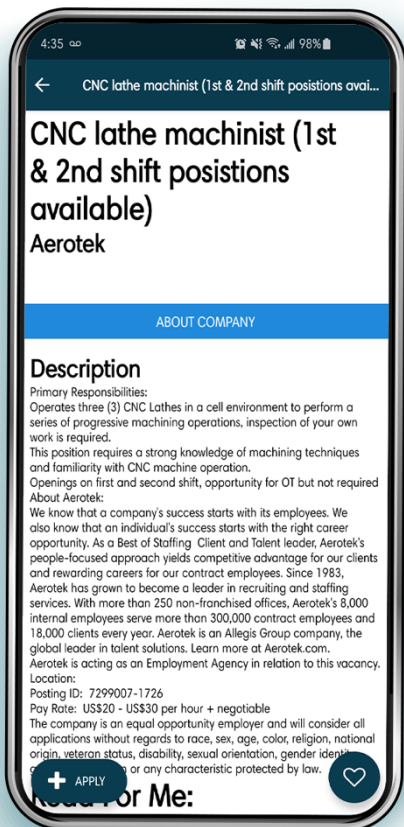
4:35 ꝏ 98%

CNC lathe machinist (1st & 2nd shift posistions avai...

CNC lathe machinist (1st & 2nd shift posistions available)

Aerotek

ABOUT COMPANY

Description

Primary Responsibilities:
Operates three (3) CNC Lathes in a cell environment to perform a series of progressive machining operations, inspection of your own work is required.
This position requires a strong knowledge of machining techniques and familiarity with CNC machine operation.
Openings on first and second shift, opportunity for OT but not required
About Aerotek:
We know that a company's success starts with its employees. We also know that an individual's success starts with the right career opportunity. As a Best of Staffing Client and Talent leader, Aerotek's people-focused approach yields competitive advantage for our clients and rewarding careers for our contract employees. Since 1983, Aerotek has grown to become a leader in recruiting and staffing services. With more than 250 non-franchised offices, Aerotek's 8,000 internal employees serve more than 300,000 contract employees and 18,000 clients every year. Aerotek is an Allegis Group company, the global leader in talent solutions. Learn more at Aerotek.com.
Aerotek is acting as an Employment Agency in relation to this vacancy.
Location:
Posting ID: 7299007-1726
Pay Rate: US\$20 - US\$30 per hour + negotiable
The company is an equal opportunity employer and will consider all applications without regards to race, sex, age, color, religion, national origin, veteran status, disability, sexual orientation, gender identi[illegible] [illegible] or any characteristic protected by law.

APPLY

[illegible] For Me: